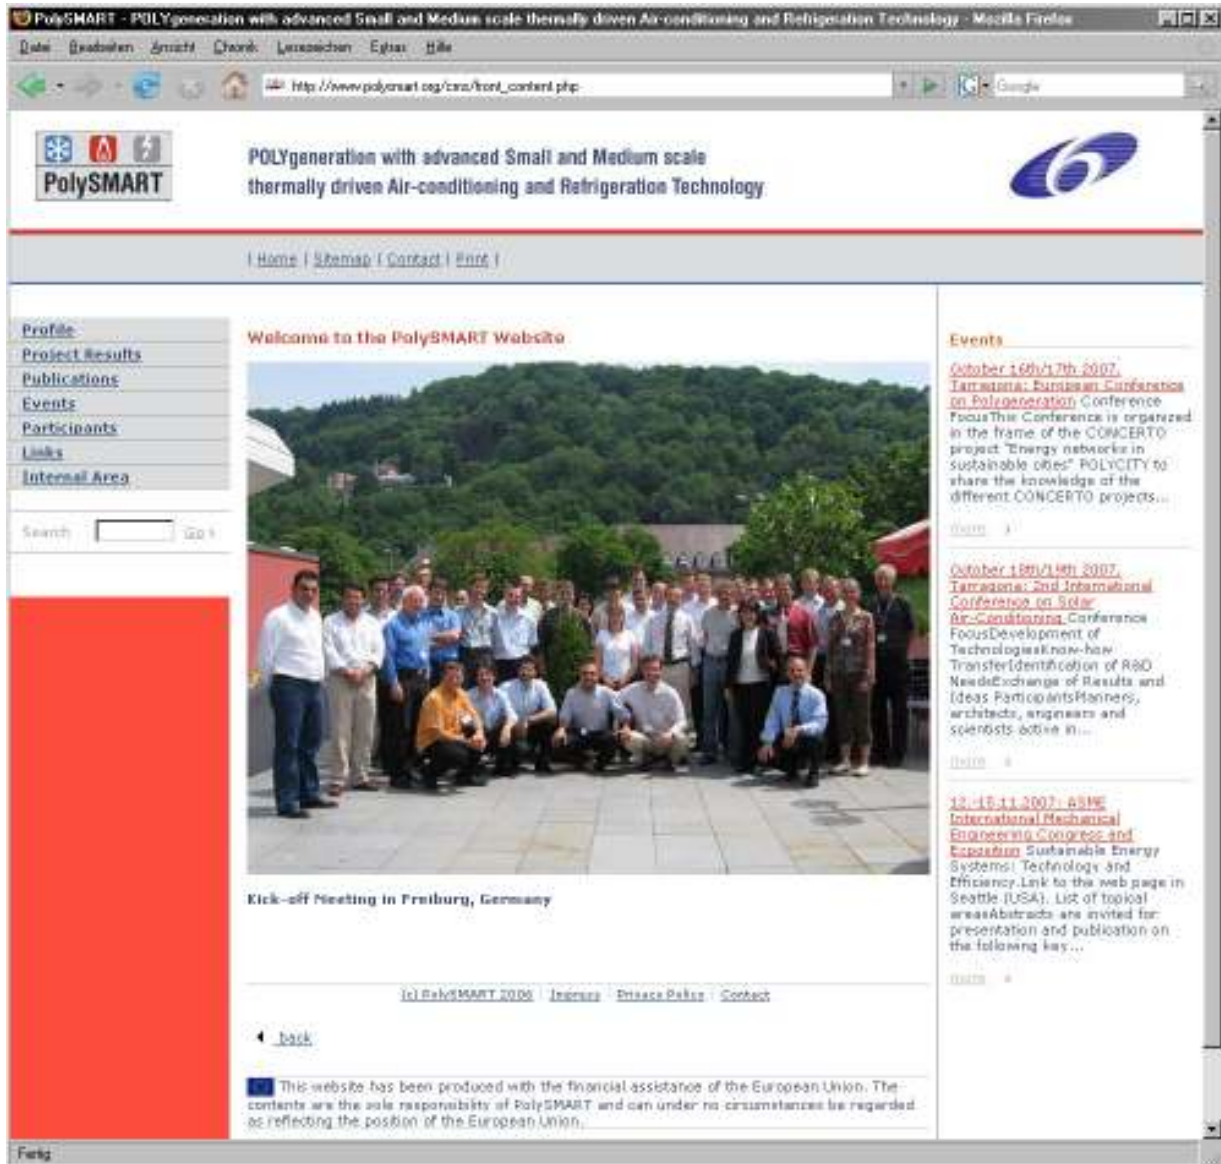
PolySMART - POLYgeneration with advanced Small and Medium scale thermally driven Air-conditioning and Refrigeration Technology - Mozilla Firefox

Datei Bearbeiten Ansicht Chronik Lesezeichen Extras Hilfe

http://www.polysmart.org/cms/front_content.php

Google

PolySMART

POLYgeneration with advanced Small and Medium scale thermally driven Air-conditioning and Refrigeration Technology

| Home | Sitemap | Contact | Print |

Profile
Project Results
Publications
Events
Participants
Links
Internal Area

Search Go

Welcome to the PolySMART Website

Kick-off Meeting in Freiburg, Germany

(c) PolySMART 2006 | Imprint | Privacy Policy | Contact

back

This website has been produced with the financial assistance of the European Union. The contents are the sole responsibility of PolySMART and can under no circumstances be regarded as reflecting the position of the European Union.

Events

October 16th/17th 2007, Tarragona: European Conference on Polygeneration Conference FocusThis Conference is organized in the frame of the CONCERTO project "Energy networks in sustainable cities" POLYCITY to share the knowledge of the different CONCERTO projects...

more

October 18th/19th 2007, Tarragona: 2nd International Conference on Solar Air-Conditioning Conference FocusDevelopment of TechnologiesKnow-how TransferIdentification of R&D NeedsExchange of Results and Ideas ParticipantsPlanners, architects, engineers and scientists active in...

more

12.-15.11.2007: ASME International Mechanical Engineering Congress and Exposition Sustainable Energy Systems: Technology and Efficiency.Link to the web page in Seattle (USA). List of topical areasAbstracts are invited for presentation and publication on the following key...

more

Fertig